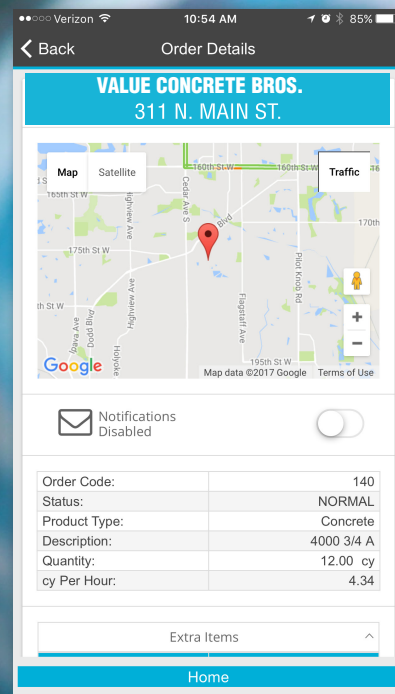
●●○○○ Verizon 10:54 AM 85%

Back Order Details

VALUE CONCRETE BROS.
311 N. MAIN ST.

Map Satellite Traffic

160th St W
165th St W
Cedar Ave S
Highview Ave
Blvd
170th
175th St W
Pilot Knob Rd
Flagstaff Ave
th St W
Dodd Blvd
Holyoke
Idaho Ave
195th St W

Google Map data ©2017 Google Terms of Use

Notifications Disabled

| Order Code: | 140 |
|---|---|
| Status: | NORMAL |
| Product Type: | Concrete |
| Description: | 4000 3/4 A |
| Quantity: | 12.00 cy |
| cy Per Hour: | 4.34 |

Extra Items

Home